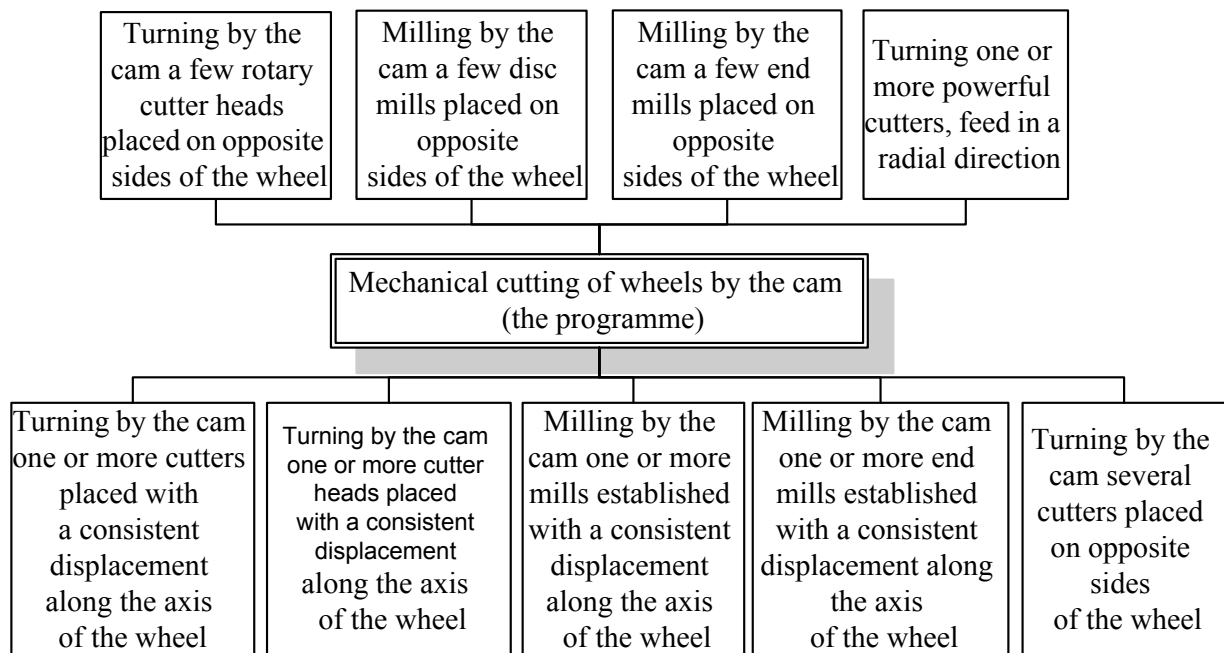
Turning by the cam a few rotary cutter heads placed on opposite sides of the wheel

Milling by the cam a few disc mills placed on opposite sides of the wheel

Milling by the cam a few end mills placed on opposite sides of the wheel

Turning one or more powerful cutters, feed in a radial direction

Mechanical cutting of wheels by the cam (the programme)

Turning by the cam one or more cutters placed with a consistent displacement along the axis of the wheel

Turning by the cam one or more cutter heads placed with a consistent displacement along the axis of the wheel

Milling by the cam one or more mills established with a consistent displacement along the axis of the wheel

Milling by the cam one or more end mills established with a consistent displacement along the axis of the wheel

Turning by the cam several cutters placed on opposite sides of the wheel